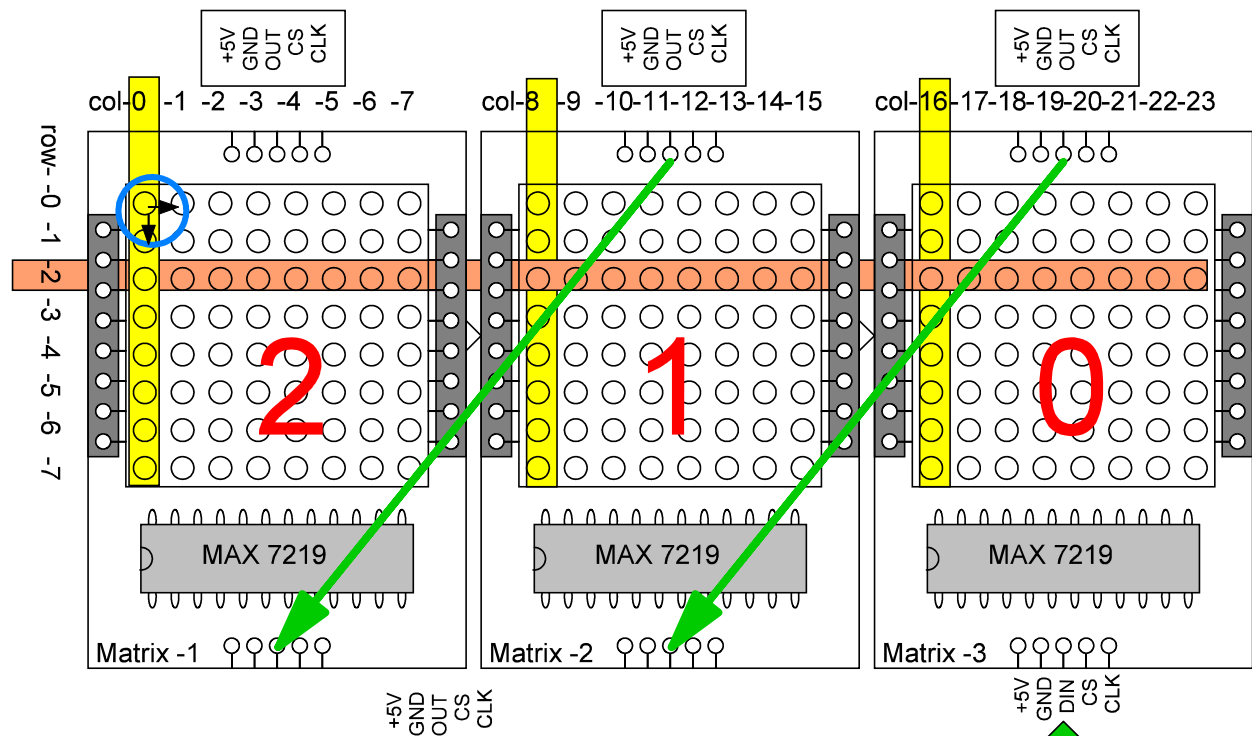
+5V GND OUT CS CLK

+5V GND OUT CS CLK

+5V GND OUT CS CLK

col-0 -1 -2 -3 -4 -5 -6 -7

col-8 -9 -10-11-12-13-14-15

col-16-17-18-19-20-21-22-23

row -0 -1 -2 -3 -4 -5 -6 -7

2

1

0

MAX 7219

MAX 7219

MAX 7219

Matrix -1

Matrix -2

Matrix -3

+5V GND OUT CS CLK

+5V GND DIN CS CLK